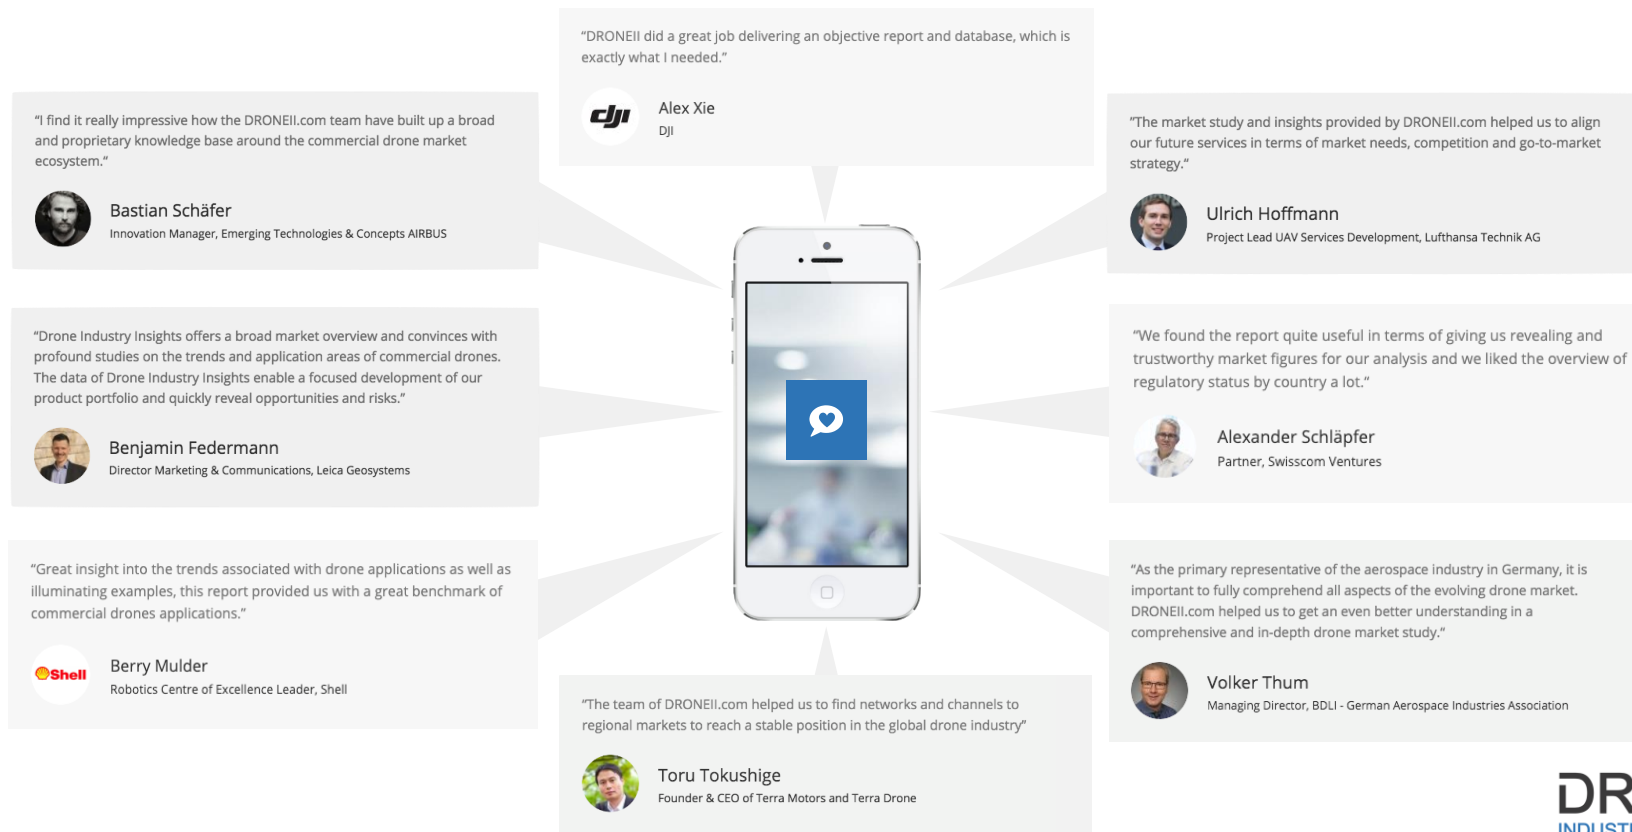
"DRONEII did a great job delivering an objective report and database, which is exactly what I needed."

dji

Alex Xie
DJI

"I find it really impressive how the DRONEII.com team have built up a broad and proprietary knowledge base around the commercial drone market ecosystem."

Bastian Schäfer
Innovation Manager, Emerging Technologies & Concepts AIRBUS

"The market study and insights provided by DRONEII.com helped us to align our future services in terms of market needs, competition and go-to-market strategy."

Ulrich Hoffmann
Project Lead UAV Services Development, Lufthansa Technik AG

"Drone Industry Insights offers a broad market overview and convinces with profound studies on the trends and application areas of commercial drones. The data of Drone Industry Insights enable a focused development of our product portfolio and quickly reveal opportunities and risks."

Benjamin Federmann
Director Marketing & Communications, Leica Geosystems

"We found the report quite useful in terms of giving us revealing and trustworthy market figures for our analysis and we liked the overview of regulatory status by country a lot."

Alexander Schläpfer
Partner, Swisscom Ventures

"Great insight into the trends associated with drone applications as well as illuminating examples, this report provided us with a great benchmark of commercial drones applications."

Shell

Berry Mulder
Robotics Centre of Excellence Leader, Shell

"As the primary representative of the aerospace industry in Germany, it is important to fully comprehend all aspects of the evolving drone market. DRONEII.com helped us to get an even better understanding in a comprehensive and in-depth drone market study."

Volker Thum
Managing Director, BDLI - German Aerospace Industries Association

"The team of DRONEII.com helped us to find networks and channels to regional markets to reach a stable position in the global drone industry"

Toru Tokushige
Founder & CEO of Terra Motors and Terra Drone

DR
INDUST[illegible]